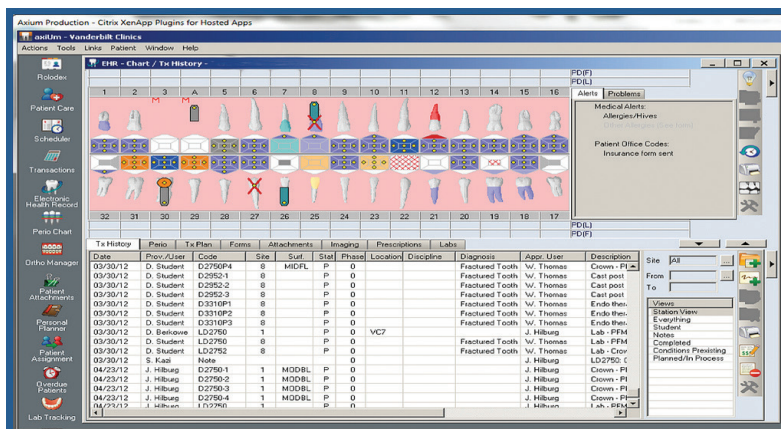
Axium Production - Citrix XenApp Plugins for Hosted Apps

axiUm - Vanderbilt Clinics

Actions Tools Links Patient Window Help

Rolodex

Patient Care

Scheduler

Transactions

Electronic Health Record

Perio Chart

Ortho Manager

Patient Attachments

Personal Planner

Patient Assignment

Overdue Patients

Lab Tracking

EHR - Chart / Tx History -

PD(F)
PD(F)

1 2 3 A 5 6 7 8 9 10 11 12 13 14 15 16

M M

32 31 30 29 28 27 26 25 24 23 22 21 20 19 18 17

PD(L)
PD(L)

Alerts Problems

Medical Alerts:
Allergies/Hives
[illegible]

Patient Office Codes:
Insurance form sent

Tx History Perio Tx Plan Forms Attachments Imaging Prescriptions Labs

| Date | Prov./User | Code | Site | Surf. | Stat | Phase | Location | Discipline | Diagnosis | Appr. User | Description |
|---|---|---|---|---|---|---|---|---|---|---|---|
| 03/30/12 | D. Student | D2750P4 | 8 | MIDFL | P | 0 | | | Fractured Tooth | W. Thomas | Crown - Pl |
| 03/30/12 | D. Student | D2952-1 | 8 | | P | 0 | | | Fractured Tooth | W. Thomas | Cast post |
| 03/30/12 | D. Student | D2952-2 | 8 | | P | 0 | | | Fractured Tooth | W. Thomas | Cast post |
| 03/30/12 | D. Student | D2952-3 | 8 | | P | 0 | | | Fractured Tooth | W. Thomas | Cast post |
| 03/30/12 | D. Student | D3310P1 | 8 | | P | 0 | | | Fractured Tooth | W. Thomas | Endo ther |
| 03/30/12 | D. Student | D3310P2 | 8 | | P | 0 | | | Fractured Tooth | W. Thomas | Endo ther |
| 03/30/12 | D. Student | D3310P3 | 8 | | P | 0 | | | Fractured Tooth | W. Thomas | Endo ther |
| 03/30/12 | D. Berkowe | LD2750 | 1 | | P | 0 | VC7 | | | J. Hilburg | Lab - PFM |
| 03/30/12 | D. Student | LD2750 | 8 | | P | 0 | | | Fractured Tooth | W. Thomas | Lab - PFM |
| 03/30/12 | D. Student | LD2752 | 8 | | P | 0 | | | Fractured Tooth | W. Thomas | Lab - Crow |
| 03/30/12 | S. Kazi | Note | | | | 0 | | | | J. Hilburg | LD2750: C |
| 04/23/12 | J. Hilburg | D2750-1 | 1 | MODBL | P | 0 | | | | J. Hilburg | Crown - Pl |
| 04/23/12 | J. Hilburg | D2750-2 | 1 | MODBL | P | 0 | | | | J. Hilburg | Crown - Pl |
| 04/23/12 | J. Hilburg | D2750-3 | 1 | MODBL | P | 0 | | | | J. Hilburg | Crown - Pl |
| 04/23/12 | J. Hilburg | D2750-4 | 1 | MODBL | P | 0 | | | | J. Hilburg | Crown - Pl |
| 04/23/12 | J. Hilburg | LD2750 | 1 | | P | 0 | | | | J. Hilburg | Lab - PFM |

Site All
From
To

Views
Station View
Everything
Student
Notes
Completed
Conditions Preexisting
Planned/In Process